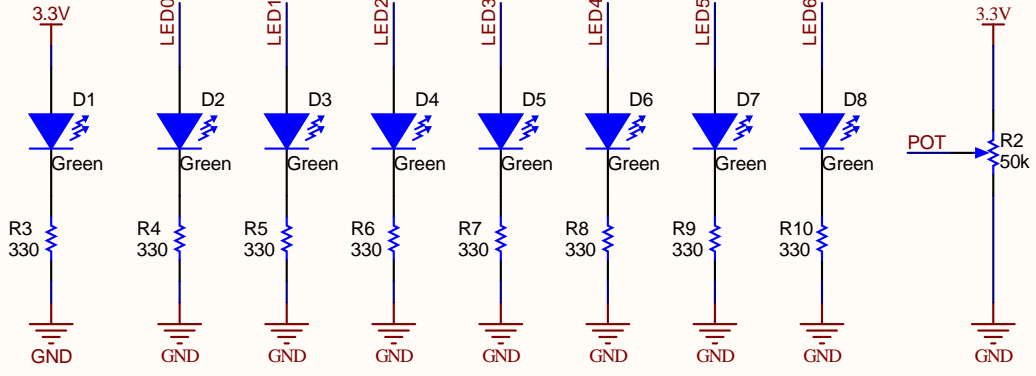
3.3V
LED0
LED1
LED2
LED3
LED4
LED5
LED6
3.3V

D1
Green
D2
Green
D3
Green
D4
Green
D5
Green
D6
Green
D7
Green
D8
Green

POT
R2
50k

R3
330
R4
330
R5
330
R6
330
R7
330
R8
330
R9
330
R10
330

GND
GND
GND
GND
GND
GND
GND
GND
GND